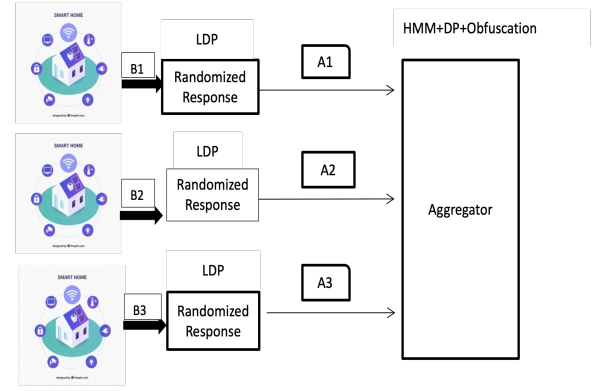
SMART HOME

designed by Freepik.com

B1

LDP

Randomized Response

A1

HMM+DP+Obfuscation

SMART HOME

designed by Freepik.com

B2

LDP

Randomized Response

A2

Aggregator

SMART HOME

designed by Freepik.com

B3

LDP

Randomized Response

A3